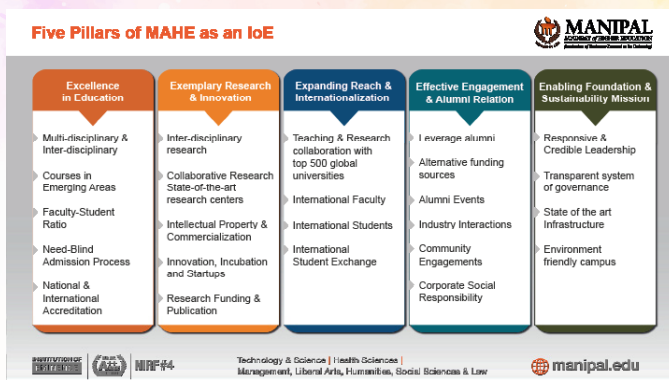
Five Pillars of MAHE as an IoE

MANIPAL
ACADEMY of HIGHER EDUCATION
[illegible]

Excellence in Education

Multi-disciplinary & Inter-disciplinary

Courses in Emerging Areas

Faculty-Student Ratio

Need-Blind Admission Process

National & International Accreditation

Exemplary Research & Innovation

Inter-disciplinary research

Collaborative Research State-of-the-art research centers

Intellectual Property & Commercialization

Innovation, Incubation and Startups

Research Funding & Publication

Expanding Reach & Internationalization

Teaching & Research collaboration with top 500 global universities

International Faculty

International Students

International Student Exchange

Effective Engagement & Alumni Relation

Leverage alumni

Alternative funding sources

Alumni Events

Industry Interactions

Community Engagements

Corporate Social Responsibility

Enabling Foundation & Sustainability Mission

Responsive & Credible Leadership

Transparent system of governance

State of the art Infrastructure

Environment friendly campus

INSTITUTION OF EMINENCE

NIRF #4

Technology & Science | Health Sciences | Management, Liberal Arts, Humanities, Social Sciences & Law

manipal.edu